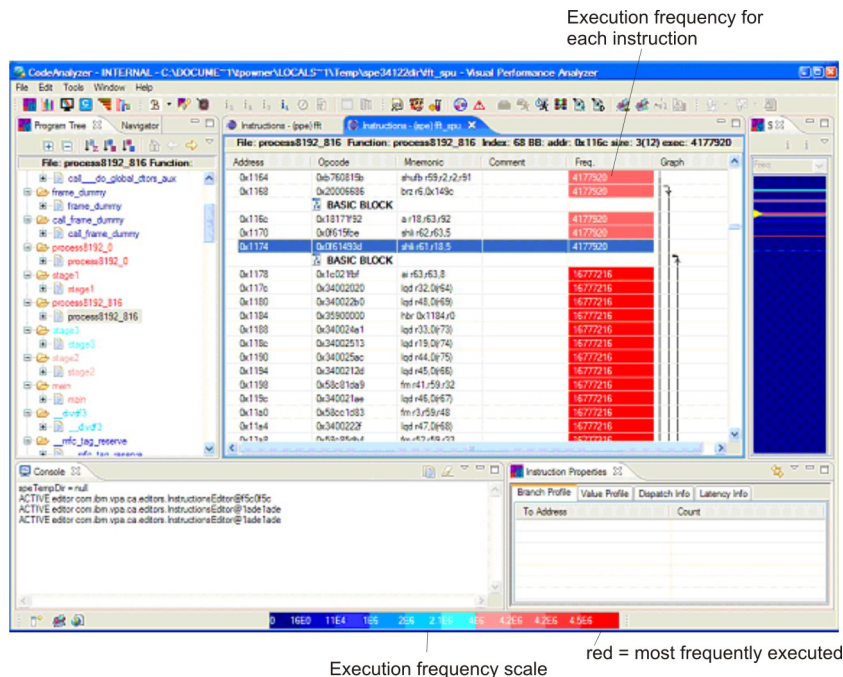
Execution frequency for each instruction

CodeAnalyzer - INTERNAL - C:\DOCUME~1\tpowner\LOCALS~1\Temp\spe34122dir\fft_spu - Visual Performance Analyzer

File Edit Tools Window Help

Program Tree | Navigator

File: process8192_816 Function:

call___do_global_ctors_aux
frame_dummy
frame_dummy
call_frame_dummy
call_frame_dummy
process8192_0
process8192_0
stage1
stage1
process8192_816
process8192_816
stage3
stage3
stage2
stage2
main
main
__divdf3
__divdf3
__mfc_tag_reserve

Instructions - (ppe) fft | Instructions - (spe) fft_spu

File: process8192_816 Function: process8192_816 Index: 68 BB: addr: 0x116c size: 3(12) exec: 4177920

| Address | Opcode | Mnemonic | Comment | Freq. | Graph |
|---|---|---|---|---|---|
| 0x1164 | 0xb760815b | shufb r59,r2,r2,r91 | | 4177920 | |
| 0x1168 | 0x20006686 | brz r6,0x149c | | 4177920 | |
| | BASIC BLOCK | | | | |
| 0x116c | 0x18171f92 | a r18,r63,r92 | | 4177920 | |
| 0x1170 | 0x0f615fbe | shli r62,r63,5 | | 4177920 | |
| 0x1174 | 0x0f61493d | shli r61,r18,5 | | 4177920 | |
| | BASIC BLOCK | | | | |
| 0x1178 | 0x1c021fbf | ai r63,r63,8 | | 16777216 | |
| 0x117c | 0x34002020 | lqd r32,0(r64) | | 16777216 | |
| 0x1180 | 0x340022b0 | lqd r48,0(r69) | | 16777216 | |
| 0x1184 | 0x35900000 | hbr 0x1184,r0 | | 16777216 | |
| 0x1188 | 0x340024a1 | lqd r33,0(r73) | | 16777216 | |
| 0x118c | 0x34002513 | lqd r19,0(r74) | | 16777216 | |
| 0x1190 | 0x340025ac | lqd r44,0(r75) | | 16777216 | |
| 0x1194 | 0x3400212d | lqd r45,0(r66) | | 16777216 | |
| 0x1198 | 0x58c81da9 | fm r41,r59,r32 | | 16777216 | |
| 0x119c | 0x340021ae | lqd r46,0(r67) | | 16777216 | |
| 0x11a0 | 0x58cc1d83 | fm r3,r59,r48 | | 16777216 | |
| 0x11a4 | 0x3400222f | lqd r47,0(r68) | | 16777216 | |

Freq

Console

speTempDir = null
ACTIVE editor com.ibm.vpa.ca.editors.InstructionsEditor@f5c0f5c
ACTIVE editor com.ibm.vpa.ca.editors.InstructionsEditor@1ade1ade
ACTIVE editor com.ibm.vpa.ca.editors.InstructionsEditor@1ade1ade

Instruction Properties

Branch Profile | Value Profile | Dispatch Info | Latency Info

| To Address | Count |
|---|---|

0 | 16E0 | 11E4 | 1E5 | 2E6 | 2.1E6 | 4E6 | 4.2E6 | 4.2E6 | 4.5E6

Execution frequency scale

red = most frequently executed